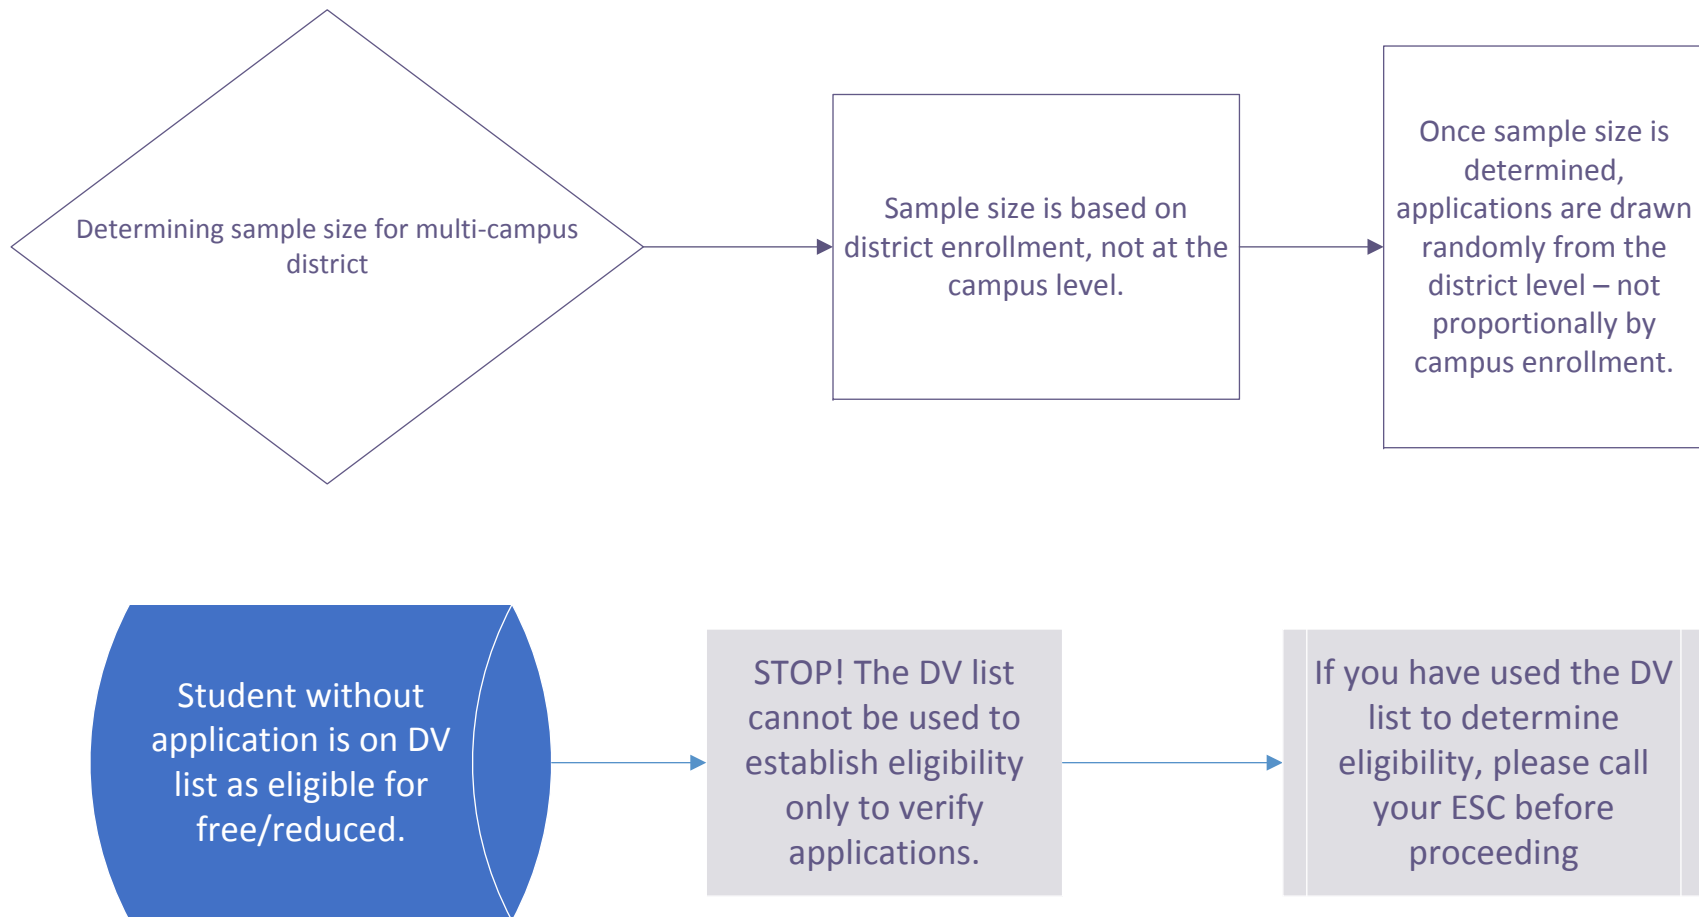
Determining sample size for multi-campus district

Sample size is based on district enrollment, not at the campus level.

Once sample size is determined, applications are drawn randomly from the district level – not proportionally by campus enrollment.

Student without application is on DV list as eligible for free/reduced.

STOP! The DV list cannot be used to establish eligibility only to verify applications.

If you have used the DV list to determine eligibility, please call your ESC before proceeding